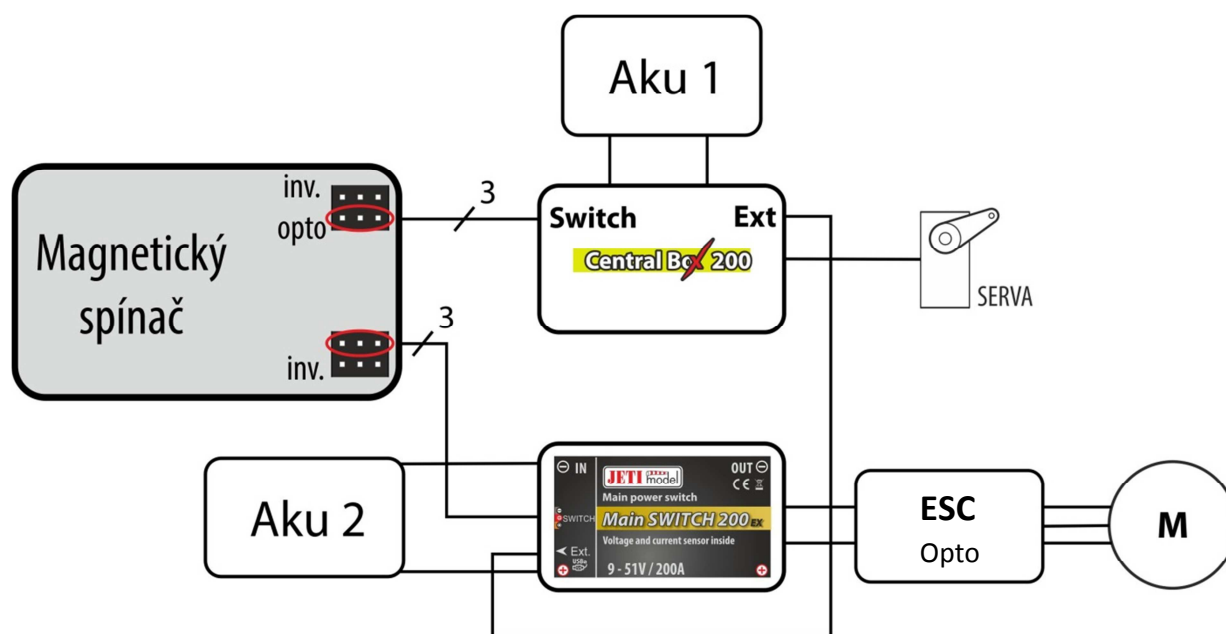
Aku 1

inv.

opto

3

Switch

Ext

Central Box 200

Magnetický spínač

SERVA

3

inv.

Aku 2

IN

JETI model

OUT

CE

Main power switch

SWITCH

Main SWITCH 200 EX

Voltage and current sensor inside

Ext.

USB

9 - 51V / 200A

ESC

Opto

M